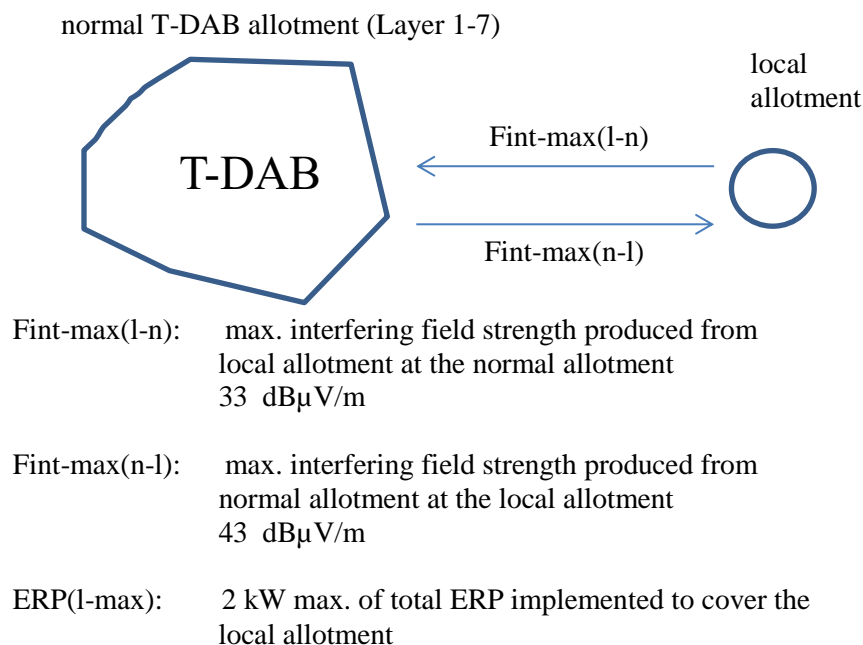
normal T-DAB allotment (Layer 1-7)

local allotment

T-DAB

Fint-max(l-n)

Fint-max(n-l)

Fint-max(l-n): max. interfering field strength produced from local allotment at the normal allotment
33 dBμV/m

Fint-max(n-l): max. interfering field strength produced from normal allotment at the local allotment
43 dBμV/m

ERP(l-max): 2 kW max. of total ERP implemented to cover the local allotment